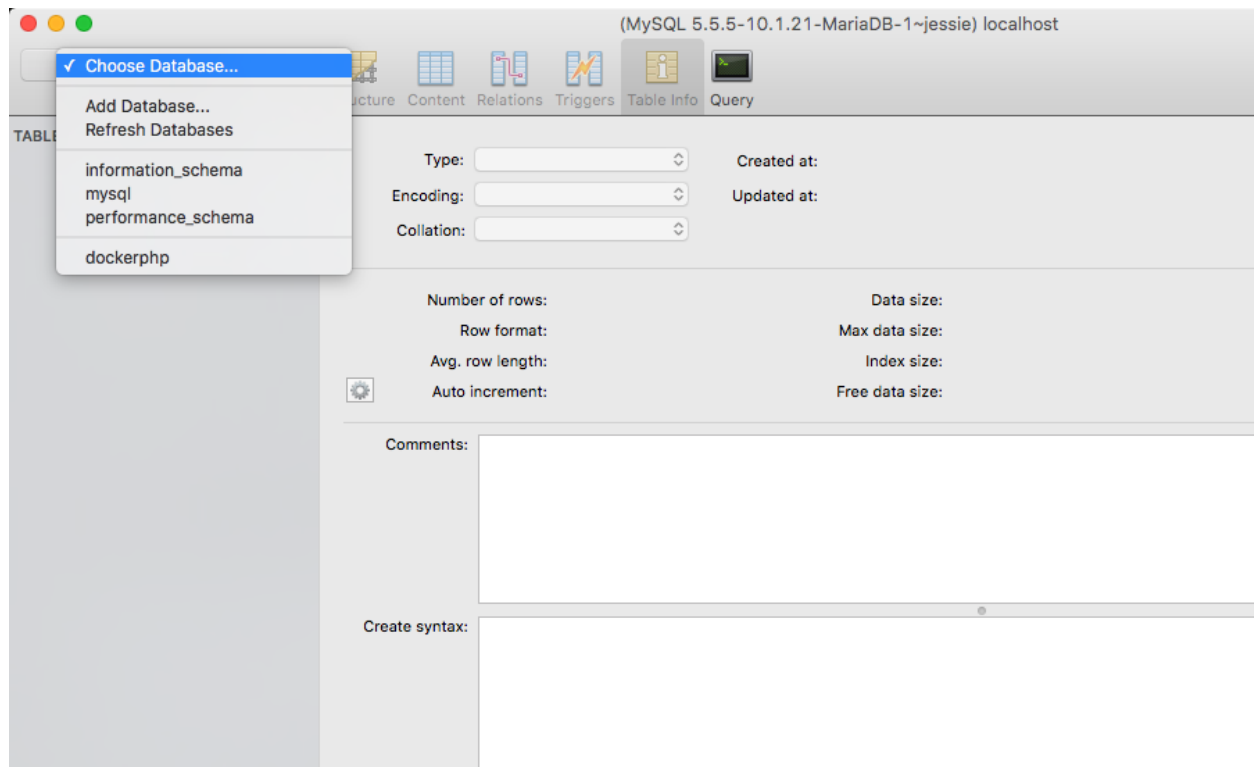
(MySQL 5.5.5-10.1.21-MariaDB-1~jessie) localhost

✓ Choose Database...

Add Database...
Refresh Databases

information_schema
mysql
performance_schema

dockerphp

ucture Content Relations Triggers Table Info Query

TABL

Type:
Created at:
Encoding:
Updated at:
Collation:

Number of rows:
Data size:
Row format:
Max data size:
Avg. row length:
Index size:
Auto increment:
Free data size:

Comments:

Create syntax: